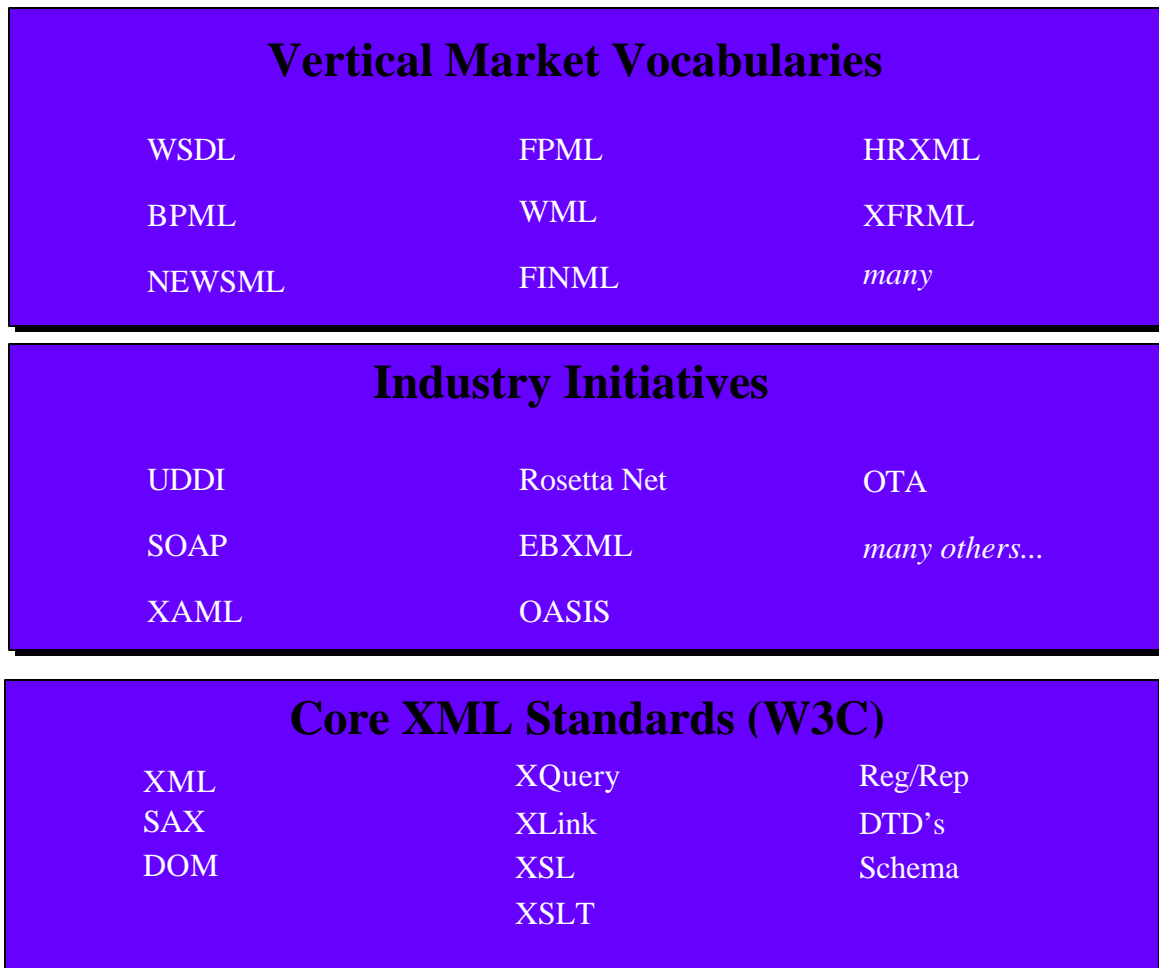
Vertical Market Vocabularies

WSDL
BPML
NEWSML

FPML
WML
FINML

HRXML
XFRML
*many*

Industry Initiatives

UDDI
SOAP
XAML

Rosetta Net
EBXML
OASIS

OTA
*many others...*

Core XML Standards (W3C)

XML
SAX
DOM

XQuery
XLink
XSL
XSLT

Reg/Rep
DTD's
Schema